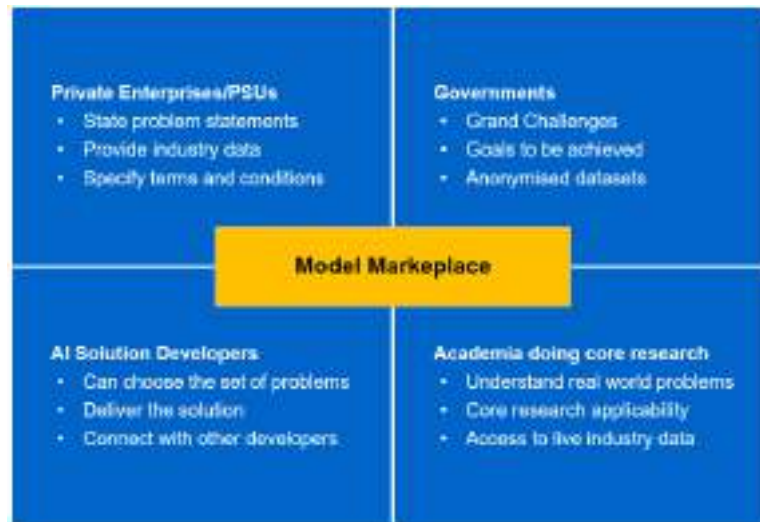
**Private Enterprises/PSUs**
- State problem statements
- Provide industry data
- Specify terms and conditions

**Governments**
- Grand Challenges
- Goals to be achieved
- Anonymised datasets

**Model Markeplace**

**AI Solution Developers**
- Can choose the set of problems
- Deliver the solution
- Connect with other developers

**Academia doing core research**
- Understand real world problems
- Core research applicability
- Access to live industry data